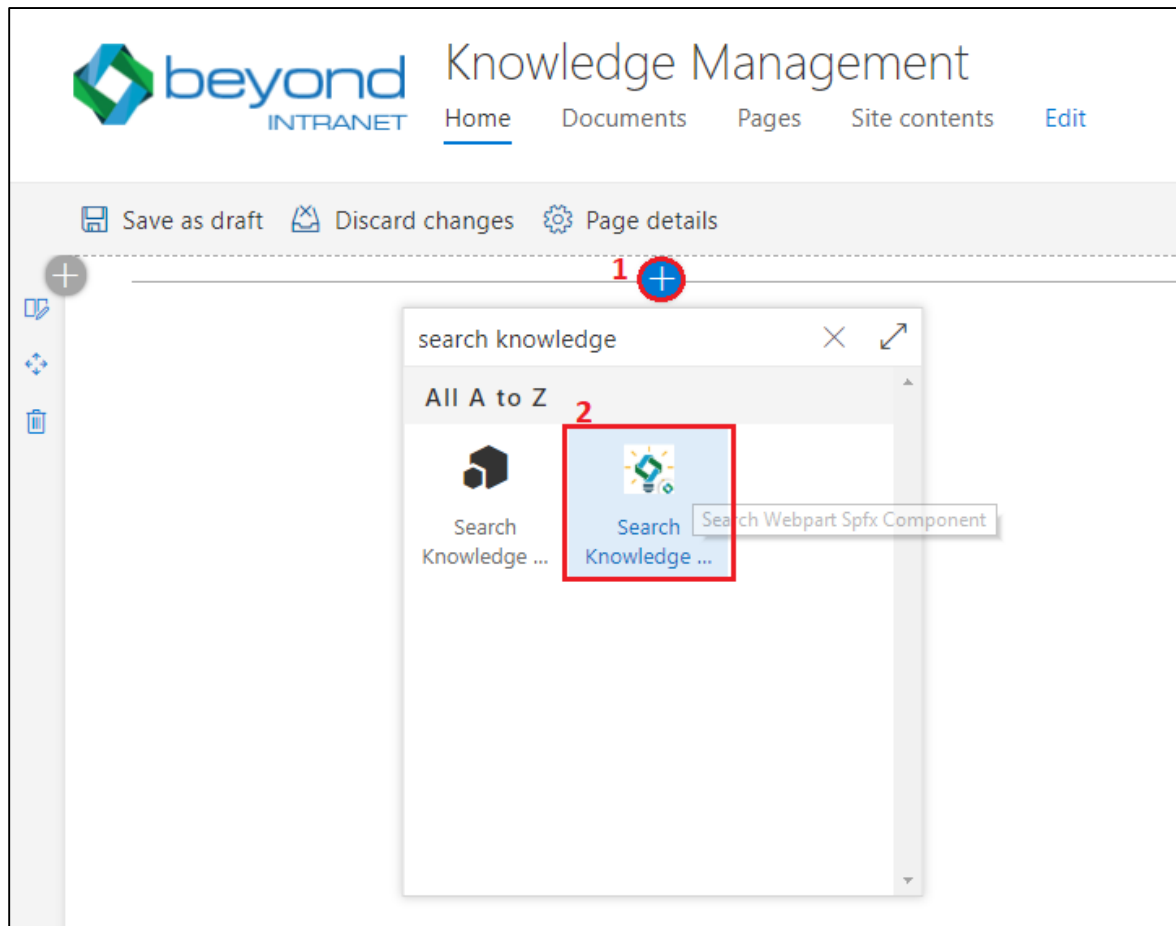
beyond INTRANET

Knowledge Management

Home Documents Pages Site contents Edit

Save as draft Discard changes Page details

1

search knowledge

All A to Z

2

Search Knowledge ...

Search Knowledge ...

Search Webpart Spfx Component